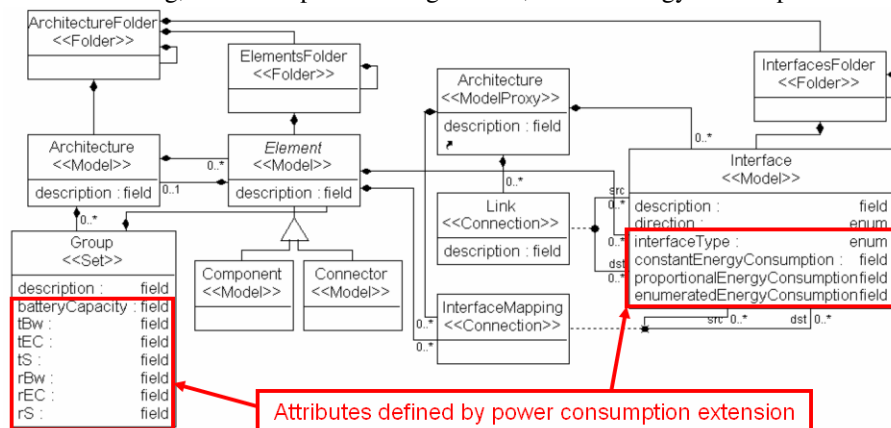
ArchitectureFolder
<<Folder>>

ElementsFolder
<<Folder>>

Architecture
<<ModelProxy>>
description : field

InterfacesFolder
<<Folder>>

Architecture
<<Model>>
description : field

Element
<<Model>>
description : field

0..*
0..1
0..*
0..*

Interface
<<Model>>
description : field
direction : enum
interfaceType : enum
constantEnergyConsumption : field
proportionalEnergyConsumption field
enumeratedEnergyConsumption field

src
0..*
dst
0..*

Link
<<Connection>>
description : field

0..*

Group
<<Set>>
description : field
batteryCapacity : field
tBw : field
tEC : field
tS : field
rBw : field
rEC : field
rS : field

Component
<<Model>>

Connector
<<Model>>

InterfaceMapping
<<Connection>>

0..*
0..*
src 0..*
dst 0..*

Attributes defined by power consumption extension